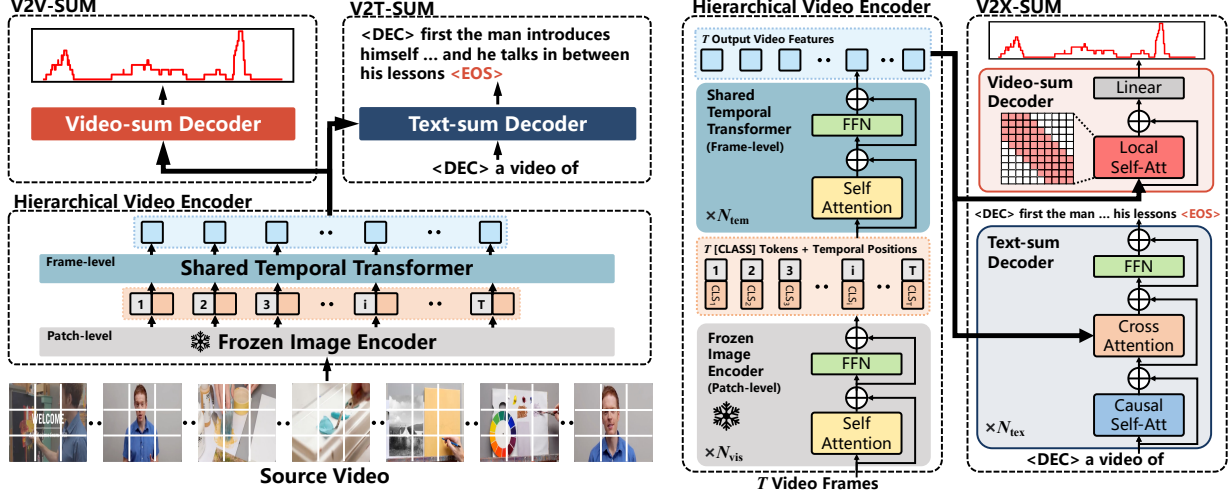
V2V-SUM

Video-sum Decoder

V2T-SUM

<DEC> first the man introduces himself ... and he talks in between his lessons <EOS>

Text-sum Decoder

<DEC> a video of

Hierarchical Video Encoder

Frame-level

Shared Temporal Transformer

1 2 3 ·· i ·· T

Patch-level

Frozen Image Encoder

WELCOME

Source Video

Hierarchical Video Encoder

$T$ Output Video Features

Shared Temporal Transformer (Frame-level)

FFN

Self Attention

$\times N_{\text{tem}}$

$T$ [CLASS] Tokens + Temporal Positions

1 2 3 i T

$CLS_1$ $CLS_2$ $CLS_3$ $CLS_i$ $CLS_T$

Frozen Image Encoder (Patch-level)

FFN

Self Attention

$\times N_{\text{vis}}$

$T$ Video Frames

V2X-SUM

Video-sum Decoder

Linear

Local Self-Att

<DEC> first the man ... his lessons <EOS>

Text-sum Decoder

FFN

Cross Attention

Causal Self-Att

$\times N_{\text{tex}}$

<DEC> a video of